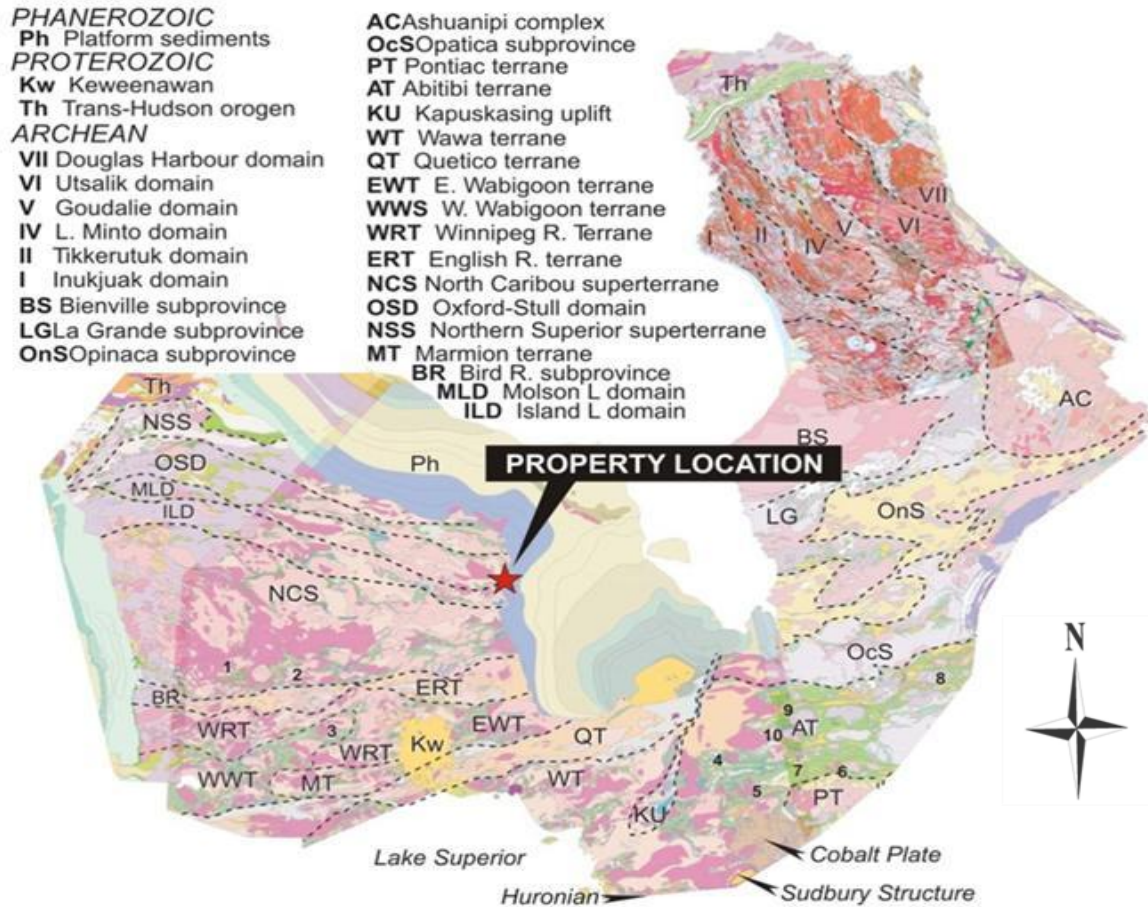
PHANEROZOIC
Ph Platform sediments
PROTEROZOIC
Kw Keweenawan
Th Trans-Hudson orogen
ARCHEAN
VII Douglas Harbour domain
VI Utsalik domain
V Goudalie domain
IV L. Minto domain
II Tikkerutuk domain
I Inukjuak domain
BS Bienville subprovince
LG La Grande subprovince
OnS Opinaca subprovince

AC Ashuanipi complex
OcS Opatica subprovince
PT Pontiac terrane
AT Abitibi terrane
KU Kapuskasing uplift
WT Wawa terrane
QT Quetico terrane
EWT E. Wabigoon terrane
WWS W. Wabigoon terrane
WRT Winnipeg R. Terrane
ERT English R. terrane
NCS North Caribou superterrane
OSD Oxford-Stull domain
NSS Northern Superior superterrane
MT Marmion terrane
BR Bird R. subprovince
MLD Molson L domain
ILD Island L domain

Th
VII
VI
I
II
IV
V
AC
Th
NSS
OSD
MLD
ILD
Ph
PROPERTY LOCATION
BS
LG
OnS
NCS
OcS
1
2
8
BR
ERT
9
WRT
3
WRT
Kw
EWT
QT
10
AT
WWT
MT
WT
4
7
6
5
PT
KU
N
Lake Superior
Cobalt Plate
Huronian
Sudbury Structure